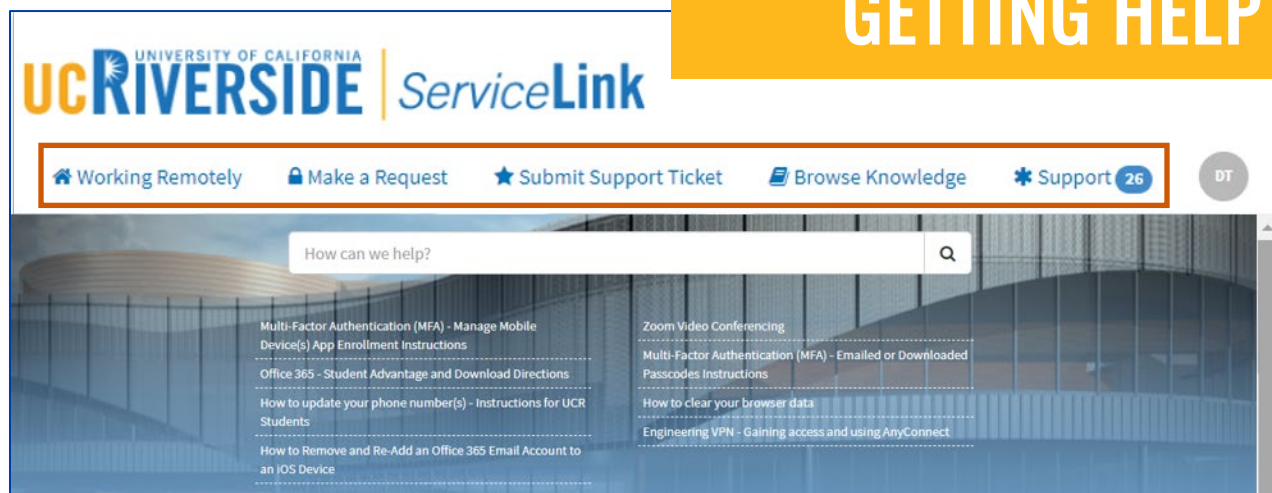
GETTING HELP

UCRIVERSIDE UNIVERSITY OF CALIFORNIA | ServiceLink

Working Remotely Make a Request Submit Support Ticket Browse Knowledge Support 26 DT

How can we help?

Multi-Factor Authentication (MFA) - Manage Mobile Device(s) App Enrollment Instructions

Office 365 - Student Advantage and Download Directions

How to update your phone number(s) - Instructions for UCR Students

How to Remove and Re-Add an Office 365 Email Account to an iOS Device

Zoom Video Conferencing

Multi-Factor Authentication (MFA) - Emailed or Downloaded Passcodes Instructions

How to clear your browser data

Engineering VPN - Gaining access and using AnyConnect